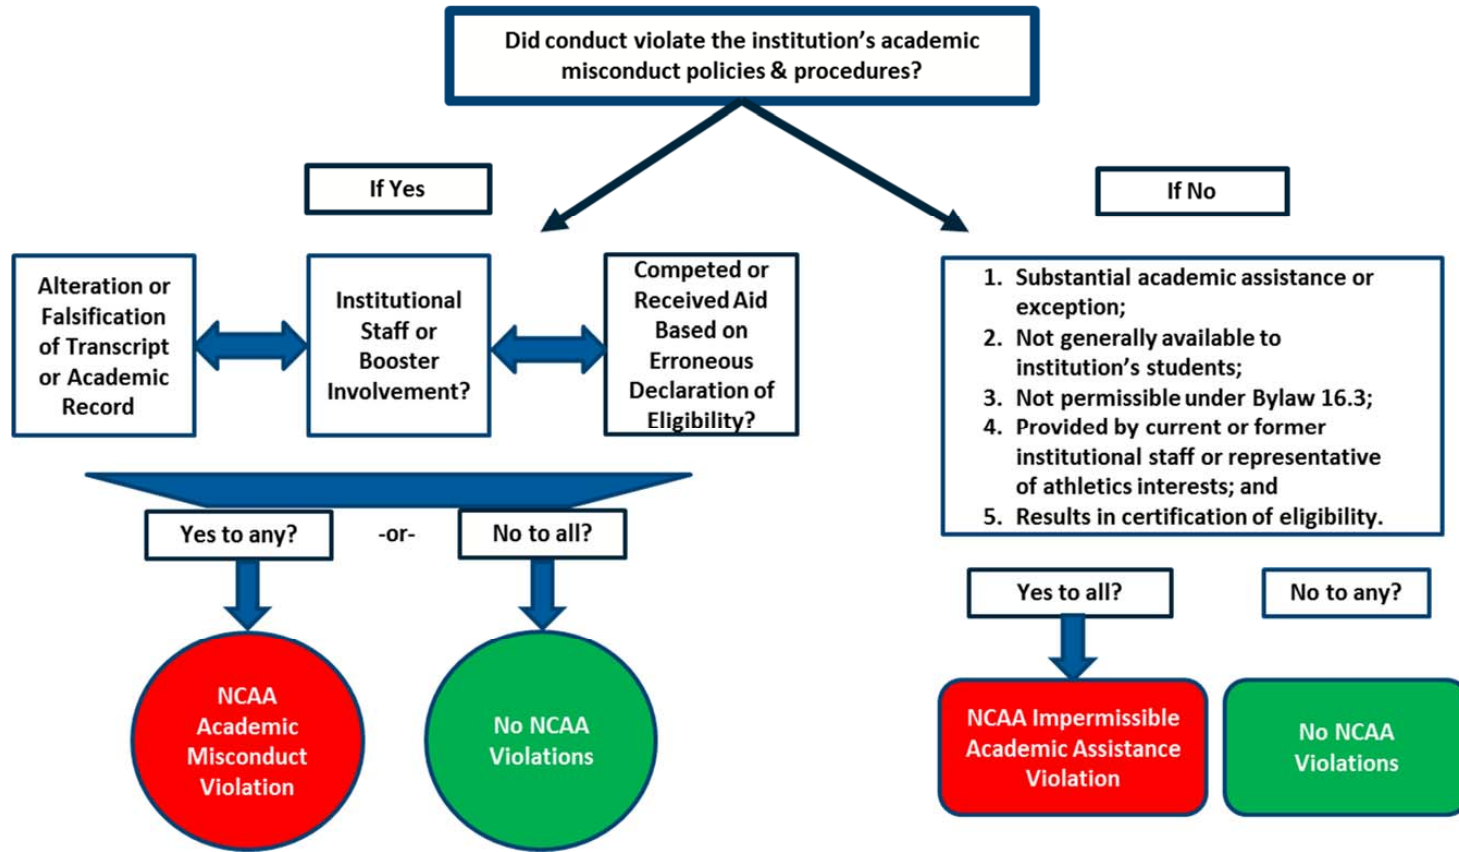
Did conduct violate the institution's academic misconduct policies & procedures?

If Yes

If No

Alteration or Falsification of Transcript or Academic Record

Institutional Staff or Booster Involvement?

Competed or Received Aid Based on Erroneous Declaration of Eligibility?

1. Substantial academic assistance or exception;
2. Not generally available to institution's students;
3. Not permissible under Bylaw 16.3;
4. Provided by current or former institutional staff or representative of athletics interests; and
5. Results in certification of eligibility.

Yes to any?

-or-

No to all?

Yes to all?

No to any?

NCAA Academic Misconduct Violation

No NCAA Violations

NCAA Impermissible Academic Assistance Violation

No NCAA Violations